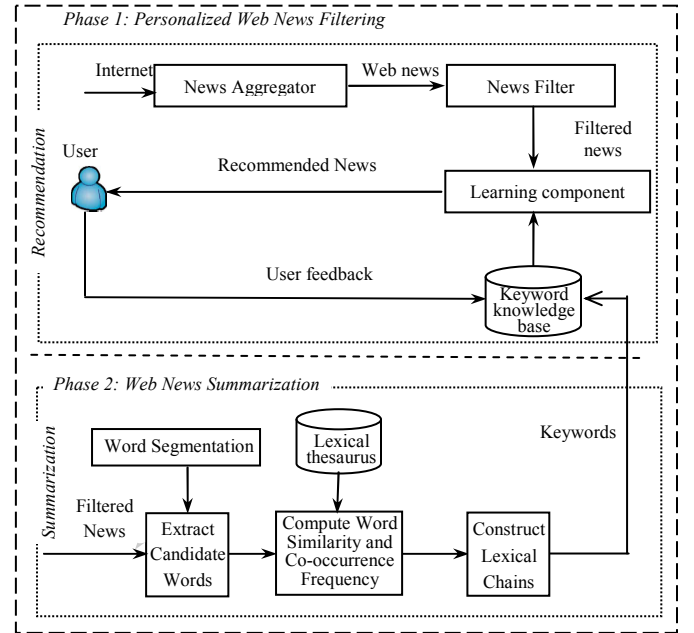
Phase 1: Personalized Web News Filtering

Recommendation

Internet

News Aggregator

Web news

News Filter

Filtered news

User

Recommended News

Learning component

User feedback

Keyword knowledge base

Phase 2: Web News Summarization

Summarization

Word Segmentation

Lexical thesaurus

Keywords

Filtered News

Extract Candidate Words

Compute Word Similarity and Co-occurrence Frequency

Construct Lexical Chains